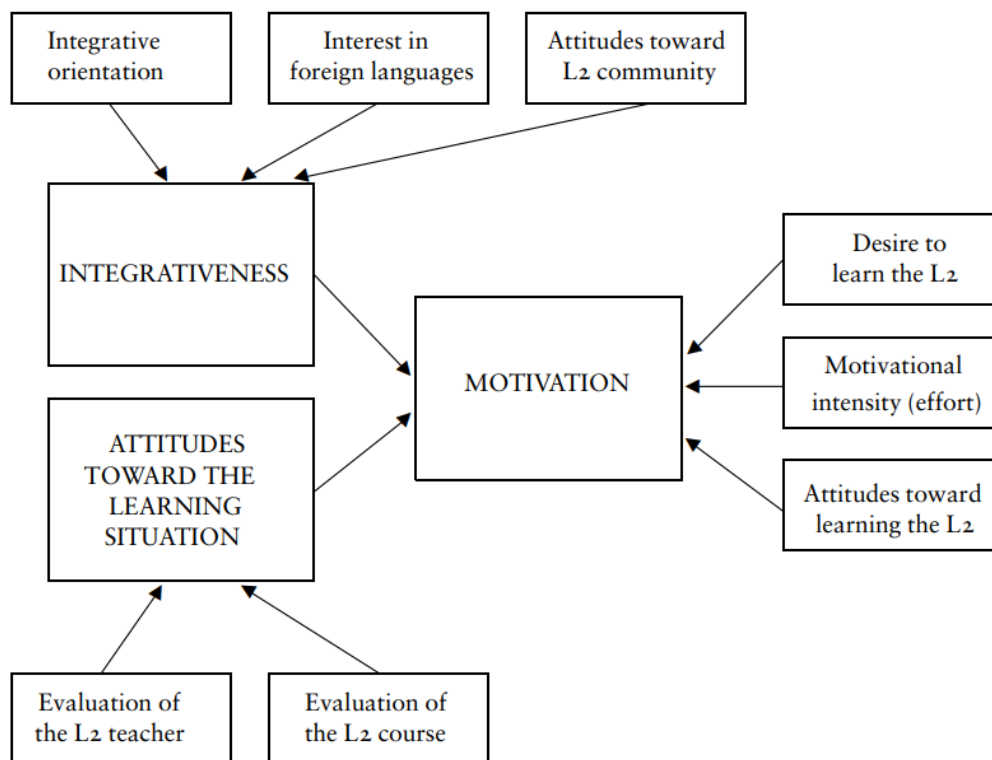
Integrative orientation

Interest in foreign languages

Attitudes toward L2 community

INTEGRATIVENESS

Desire to learn the L2

MOTIVATION

Motivational intensity (effort)

ATTITUDES TOWARD THE LEARNING SITUATION

Attitudes toward learning the L2

Evaluation of the L2 teacher

Evaluation of the L2 course